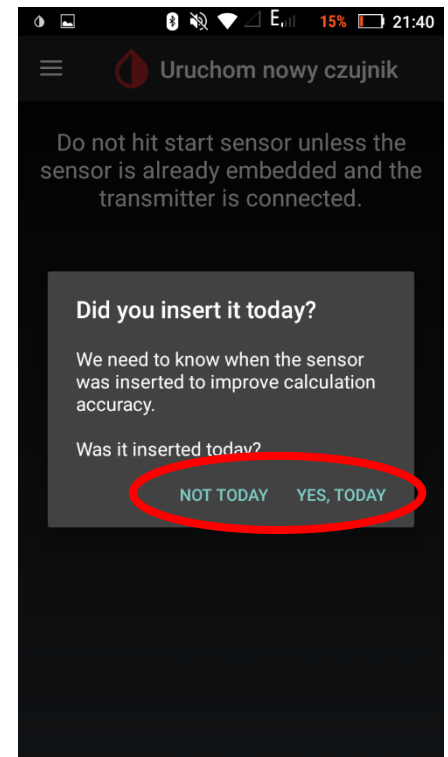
E 15% 21:40

Uruchom nowy czujnik

Do not hit start sensor unless the sensor is already embedded and the transmitter is connected.

Did you insert it today?

We need to know when the sensor was inserted to improve calculation accuracy.

Was it inserted today?

NOT TODAY YES, TODAY